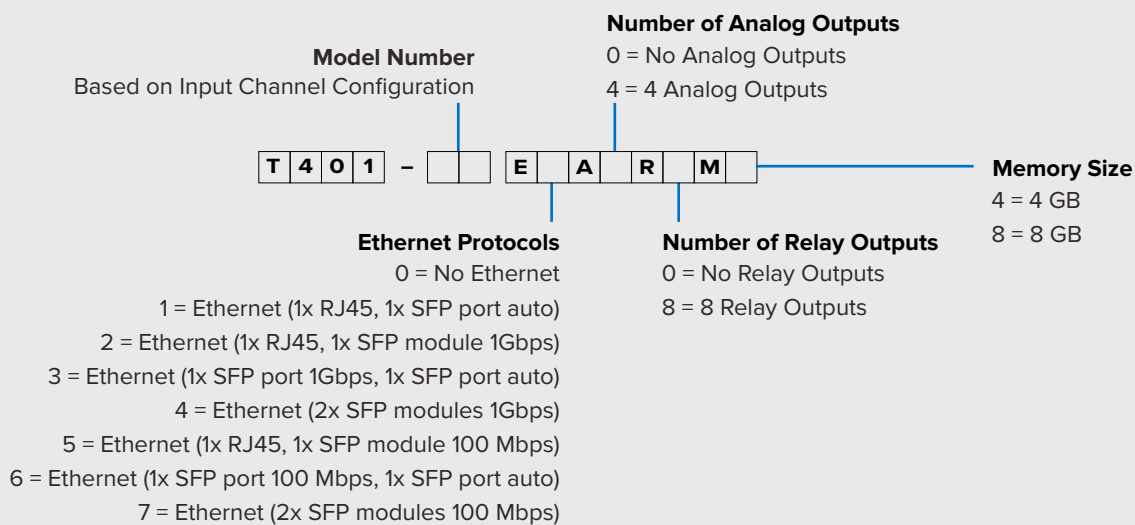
Number of Analog Outputs
0 = No Analog Outputs
4 = 4 Analog Outputs

Model Number
Based on Input Channel Configuration

| T | 4 | 0 | 1 | – | | | E | | A | | R | | M | |

Memory Size
4 = 4 GB
8 = 8 GB

Ethernet Protocols
0 = No Ethernet
1 = Ethernet (1x RJ45, 1x SFP port auto)
2 = Ethernet (1x RJ45, 1x SFP module 1Gbps)
3 = Ethernet (1x SFP port 1Gbps, 1x SFP port auto)
4 = Ethernet (2x SFP modules 1Gbps)
5 = Ethernet (1x RJ45, 1x SFP module 100 Mbps)
6 = Ethernet (1x SFP port 100 Mbps, 1x SFP port auto)
7 = Ethernet (2x SFP modules 100 Mbps)

Number of Relay Outputs
0 = No Relay Outputs
8 = 8 Relay Outputs